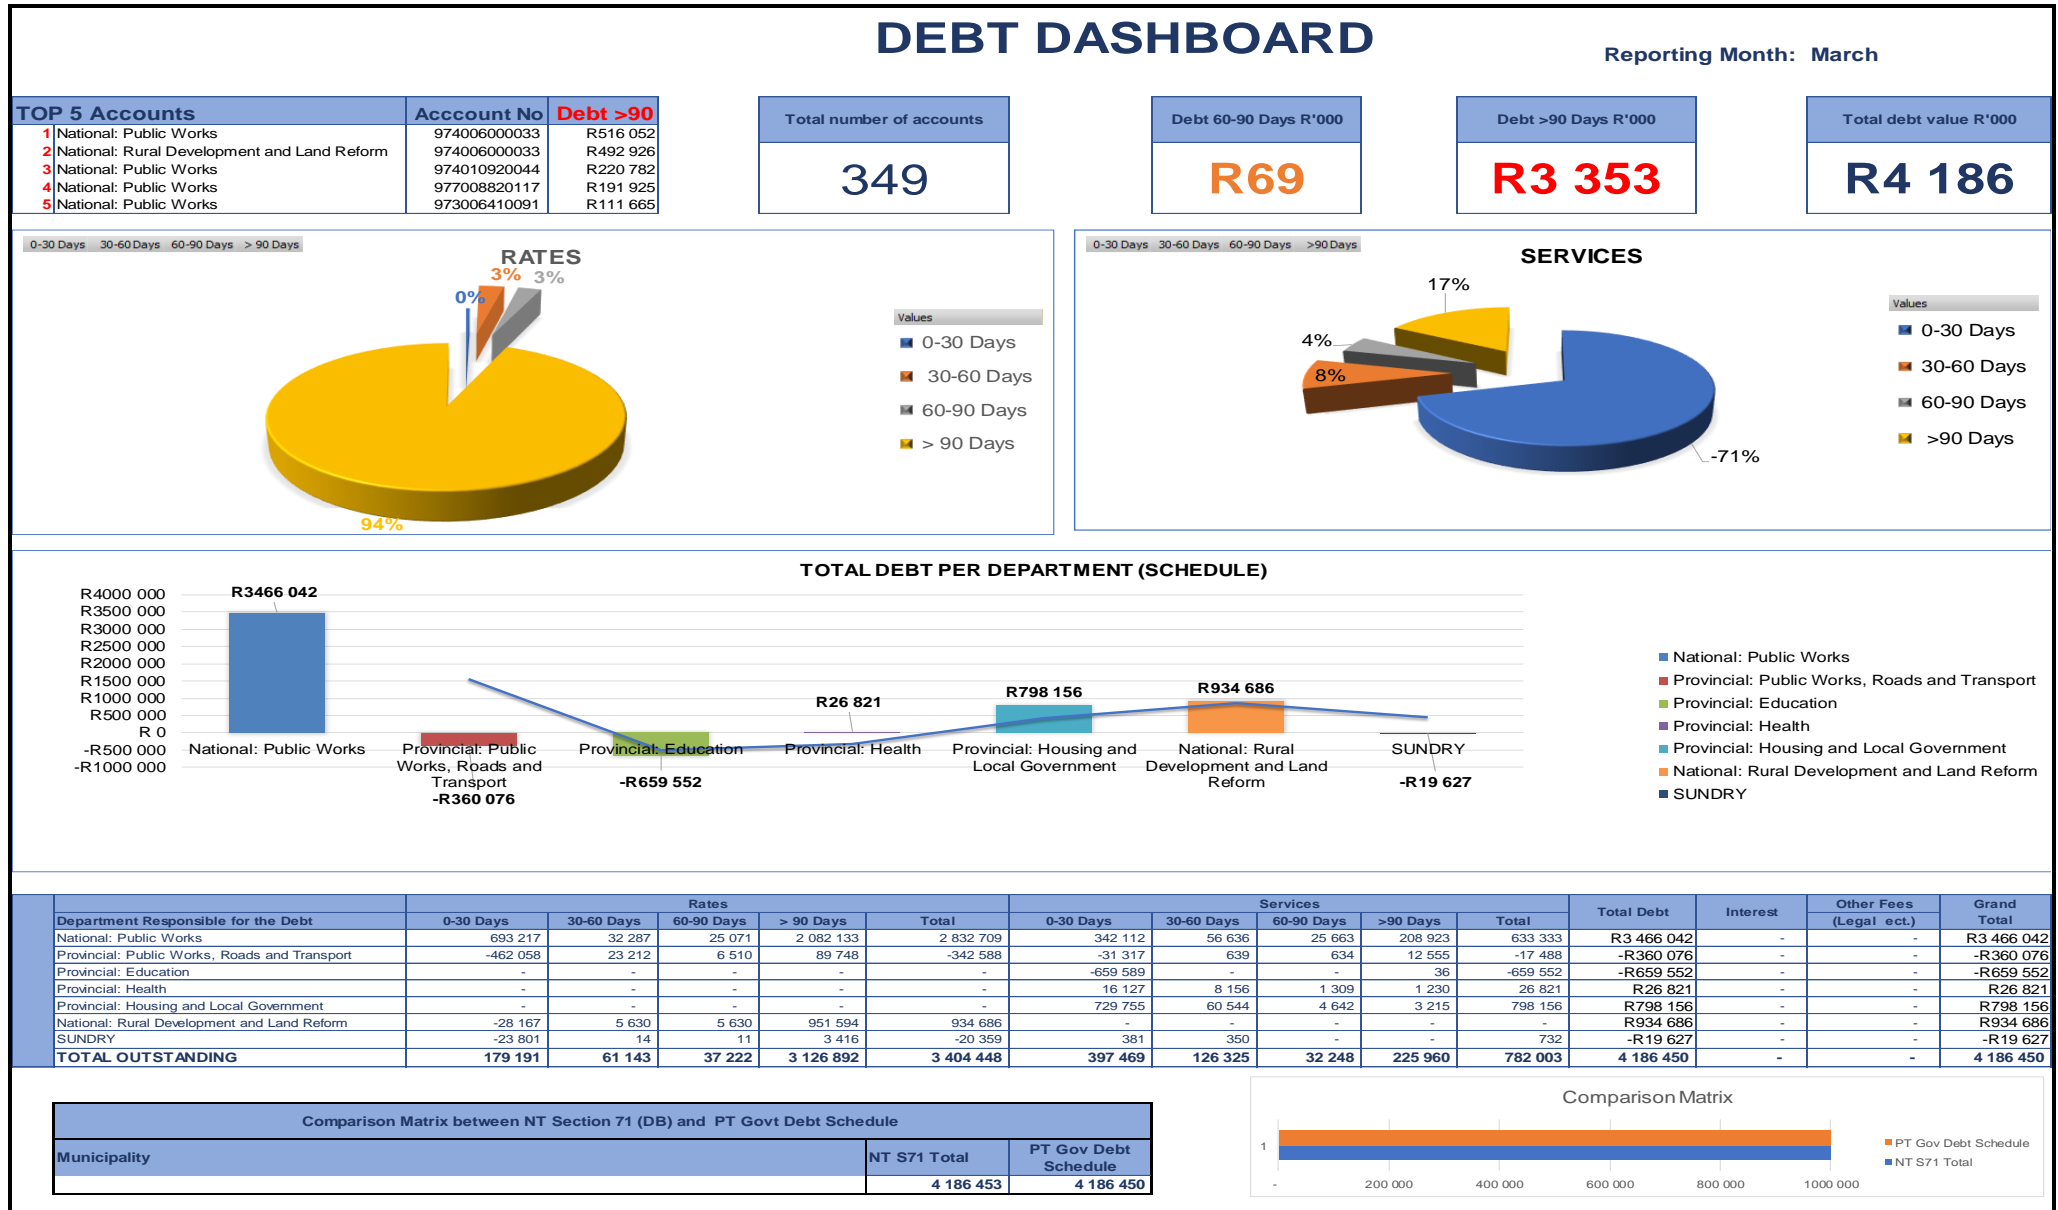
DEBT DASHBOARD

Reporting Month: March

| TOP 5 Accounts | Acccount No | Debt >90 |
|---|---|---|
| 1 National: Public Works | 974006000033 | R516 052 |
| 2 National: Rural Development and Land Reform | 974006000033 | R492 926 |
| 3 National: Public Works | 974010920044 | R220 782 |
| 4 National: Public Works | 977008820117 | R191 925 |
| 5 National: Public Works | 973006410091 | R111 665 |

Total number of accounts
349

Debt 60-90 Days R'000
R69

Debt >90 Days R'000
R3 353

Total debt value R'000
R4 186

0-30 Days 30-60 Days 60-90 Days > 90 Days

RATES
0% 3% 3% 94%

Values
0-30 Days
30-60 Days
60-90 Days
> 90 Days

0-30 Days 30-60 Days 60-90 Days >90 Days

SERVICES
17% 4% 8% -71%

Values
0-30 Days
30-60 Days
60-90 Days
>90 Days

TOTAL DEBT PER DEPARTMENT (SCHEDULE)

R4000 000
R3500 000
R3000 000
R2500 000
R2000 000
R1500 000
R1000 000
R500 000
R 0
-R500 000
-R1000 000

R3466 042 National: Public Works
Provincial: Public Works, Roads and Transport -R360 076
Provincial: Education -R659 552
R26 821 Provincial: Health
R798 156 Provincial: Housing and Local Government
R934 686 National: Rural Development and Land Reform
SUNDRY -R19 627

National: Public Works
Provincial: Public Works, Roads and Transport
Provincial: Education
Provincial: Health
Provincial: Housing and Local Government
National: Rural Development and Land Reform
SUNDRY

| Department Responsible for the Debt | Rates 0-30 Days | 30-60 Days | 60-90 Days | > 90 Days | Total | Services 0-30 Days | 30-60 Days | 60-90 Days | >90 Days | Total | Total Debt | Interest | Other Fees (Legal ect.) | Grand Total |
|---|---|---|---|---|---|---|---|---|---|---|---|---|---|---|
| National: Public Works | 693 217 | 32 287 | 25 071 | 2 082 133 | 2 832 709 | 342 112 | 56 636 | 25 663 | 208 923 | 633 333 | R3 466 042 | - | - | R3 466 042 |
| Provincial: Public Works, Roads and Transport | -462 058 | 23 212 | 6 510 | 89 748 | -342 588 | -31 317 | 639 | 634 | 12 555 | -17 488 | -R360 076 | - | - | -R360 076 |
| Provincial: Education | - | - | - | - | - | -659 589 | - | - | 36 | -659 552 | -R659 552 | - | - | -R659 552 |
| Provincial: Health | - | - | - | - | - | 16 127 | 8 156 | 1 309 | 1 230 | 26 821 | R26 821 | - | - | R26 821 |
| Provincial: Housing and Local Government | - | - | - | - | - | 729 755 | 60 544 | 4 642 | 3 215 | 798 156 | R798 156 | - | - | R798 156 |
| National: Rural Development and Land Reform | -28 167 | 5 630 | 5 630 | 951 594 | 934 686 | - | - | - | - | - | R934 686 | - | - | R934 686 |
| SUNDRY | -23 801 | 14 | 11 | 3 416 | -20 359 | 381 | 350 | - | - | 732 | -R19 627 | - | - | -R19 627 |
| TOTAL OUTSTANDING | 179 191 | 61 143 | 37 222 | 3 126 892 | 3 404 448 | 397 469 | 126 325 | 32 248 | 225 960 | 782 003 | 4 186 450 | - | - | 4 186 450 |

Comparison Matrix between NT Section 71 (DB) and PT Govt Debt Schedule

| Municipality | NT S71 Total | PT Gov Debt Schedule |
|---|---|---|
| | 4 186 453 | 4 186 450 |

Comparison Matrix
1
- 200 000 400 000 600 000 800 000 1000 000
PT Gov Debt Schedule
NT S71 Total